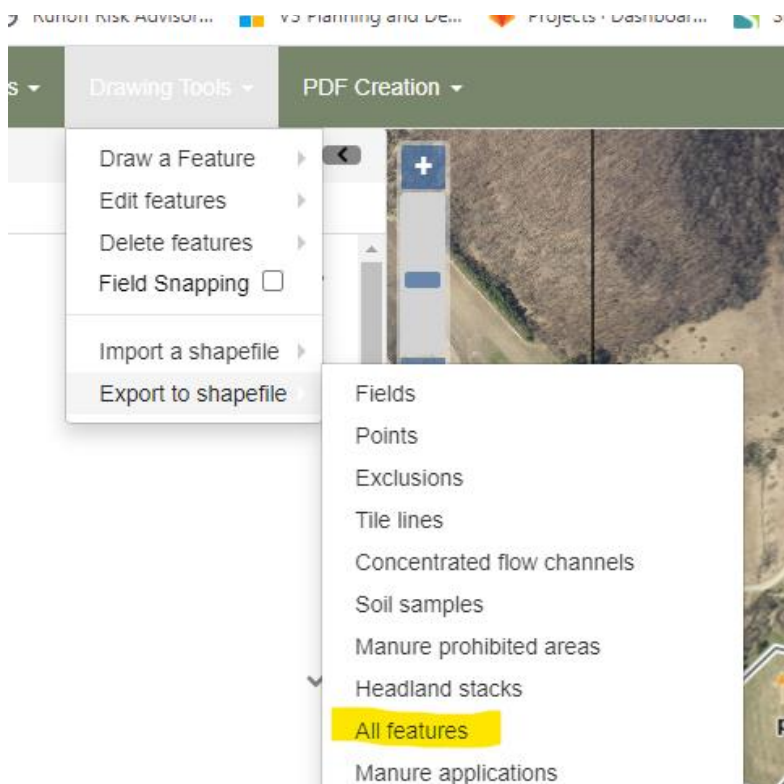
Runoff Risk Advisor... V3 Planning and De... Projects · Dashboar...

s ▾ Drawing Tools ▾ PDF Creation ▾

Draw a Feature
Edit features
Delete features
Field Snapping
Import a shapefile
Export to shapefile

Fields
Points
Exclusions
Tile lines
Concentrated flow channels
Soil samples
Manure prohibited areas
Headland stacks
All features
Manure applications